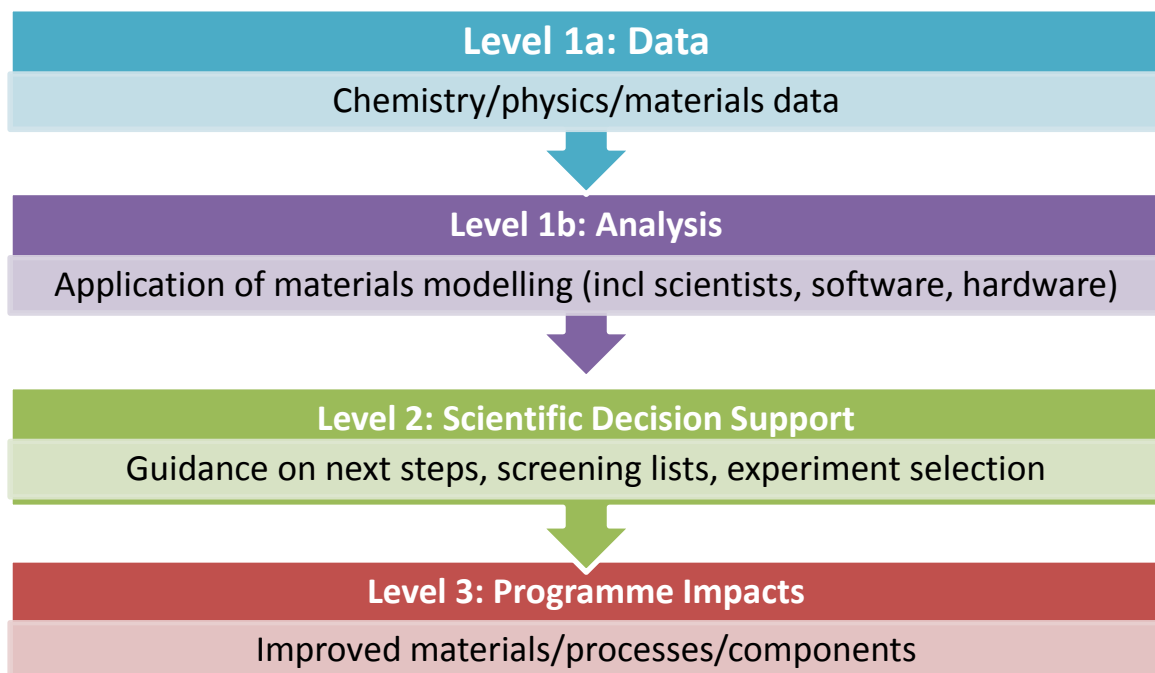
Level 1a: Data

Chemistry/physics/materials data

Level 1b: Analysis

Application of materials modelling (incl scientists, software, hardware)

Level 2: Scientific Decision Support

Guidance on next steps, screening lists, experiment selection

Level 3: Programme Impacts

Improved materials/processes/components